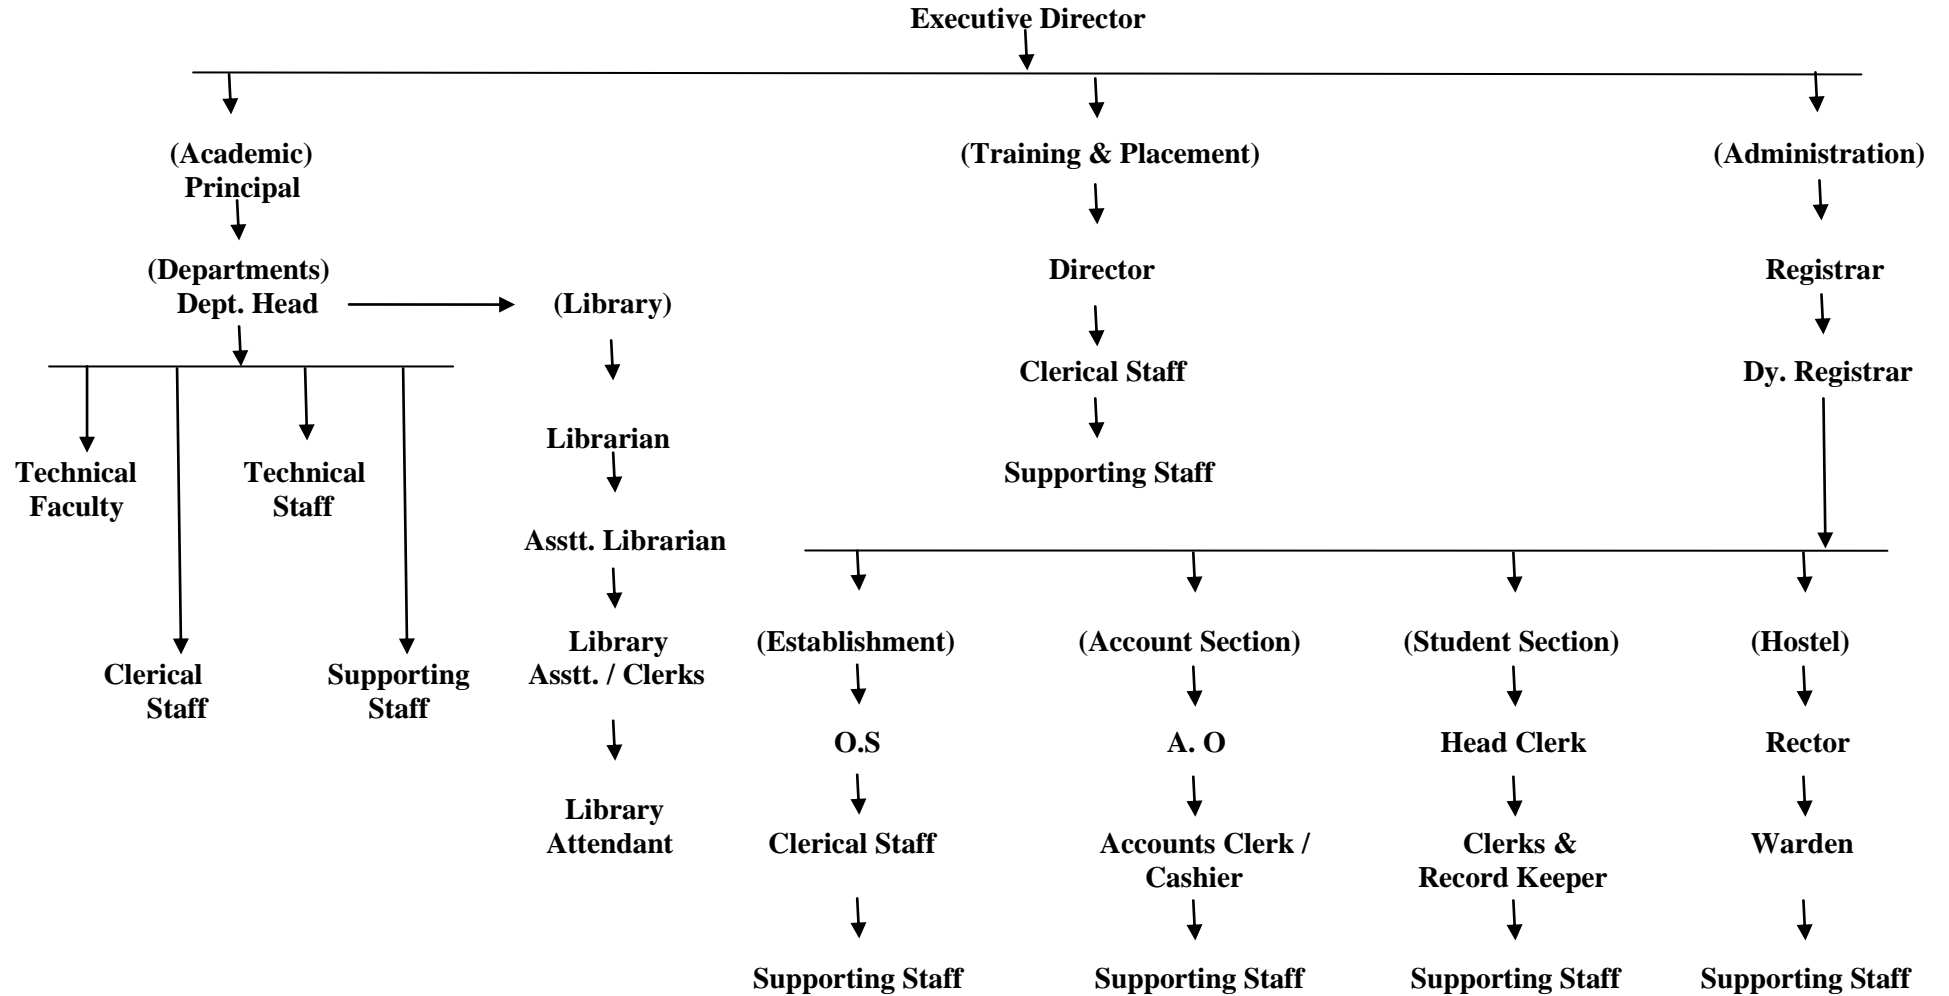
Executive Director

(Academic)
Principal

(Departments)
Dept. Head

Technical Faculty

Technical Staff

Clerical Staff

Supporting Staff

(Library)

Librarian

Asstt. Librarian

Library Asstt. / Clerks

Library Attendant

(Training & Placement)

Director

Clerical Staff

Supporting Staff

(Administration)

Registrar

Dy. Registrar

(Establishment)

O.S

Clerical Staff

Supporting Staff

(Account Section)

A. O

Accounts Clerk / Cashier

Supporting Staff

(Student Section)

Head Clerk

Clerks & Record Keeper

Supporting Staff

(Hostel)

Rector

Warden

Supporting Staff